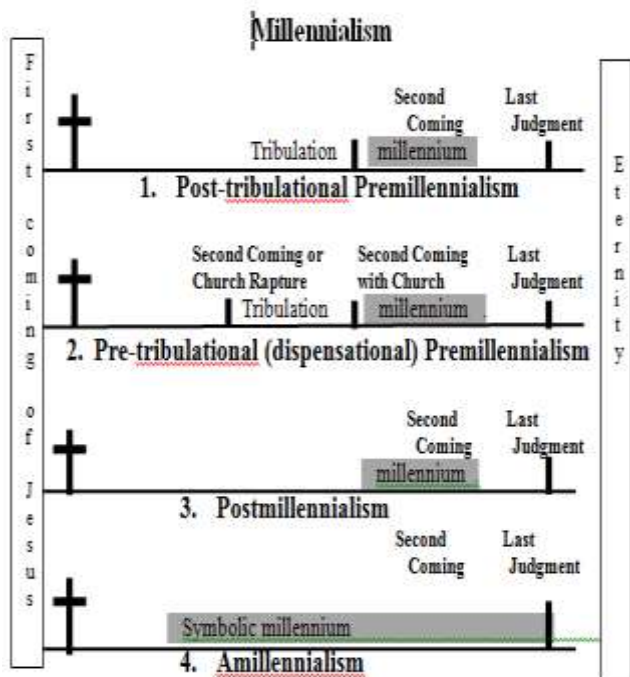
Millennialism

First coming of Jesus

Second Coming

Last Judgment

Tribulation

millennium

1. Post-tribulational Premillennialism

Second Coming or Church Rapture

Second Coming with Church

Last Judgment

Tribulation

millennium

2. Pre-tribulational (dispensational) Premillennialism

Second Coming

Last Judgment

millennium

3. Postmillennialism

Second Coming

Last Judgment

Symbolic millennium

4. Amillennialism

Eternity